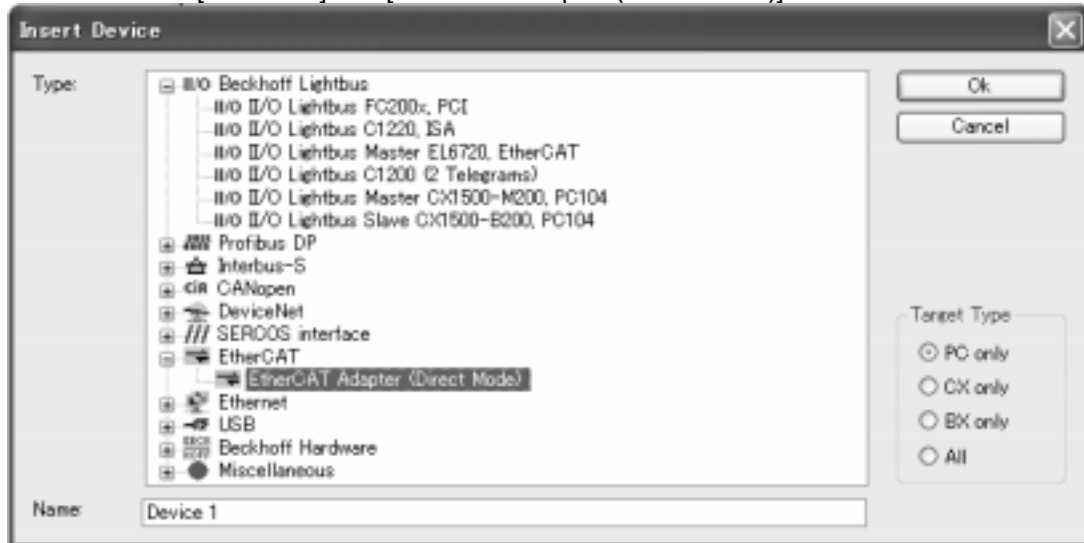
Insert Device

Type:

Beckhoff Lightbus
II/O Lightbus FC200x, PCI
II/O Lightbus C1220, ISA
II/O Lightbus Master EL6720, EtherCAT
II/O Lightbus C1200 (2 Telegrams)
II/O Lightbus Master CX1500-M200, PC104
II/O Lightbus Slave CX1500-B200, PC104
Profibus DP
Interbus-S
CANopen
DeviceNet
SERCOS interface
EtherCAT
EtherCAT Adapter (Direct Mode)
Ethernet
USB
Beckhoff Hardware
Miscellaneous

Ok
Cancel

Target Type
PC only
CX only
BX only
All

Name: Device 1